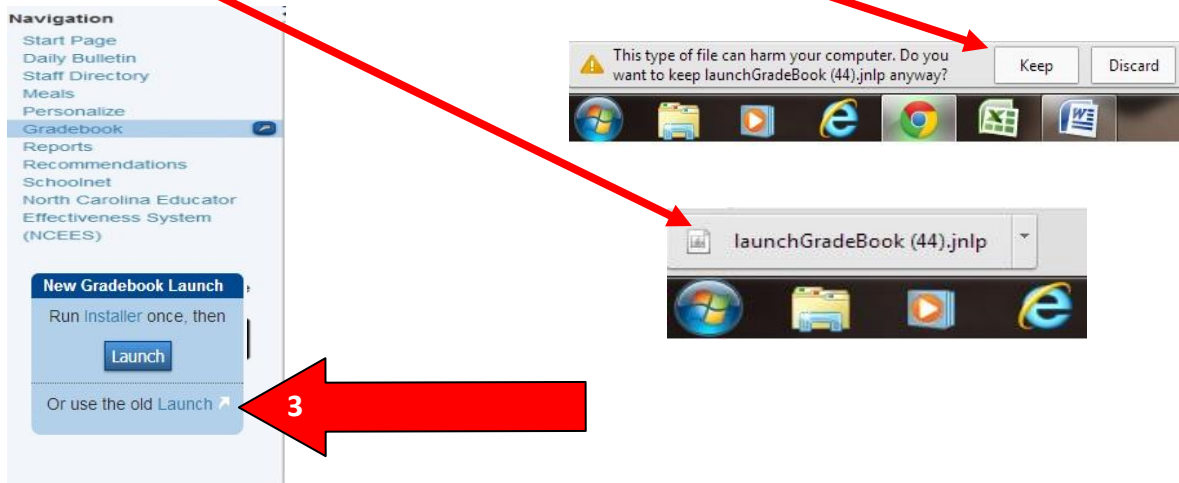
Navigation
Start Page
Daily Bulletin
Staff Directory
Meals
Personalize
Gradebook
Reports
Recommendations
Schoolnet
North Carolina Educator Effectiveness System (NCEES)

New Gradebook Launch
Run Installer once, then
Launch
Or use the old Launch

3

This type of file can harm your computer. Do you want to keep launchGradeBook (44).jnlp anyway?
Keep
Discard

launchGradeBook (44).jnlp